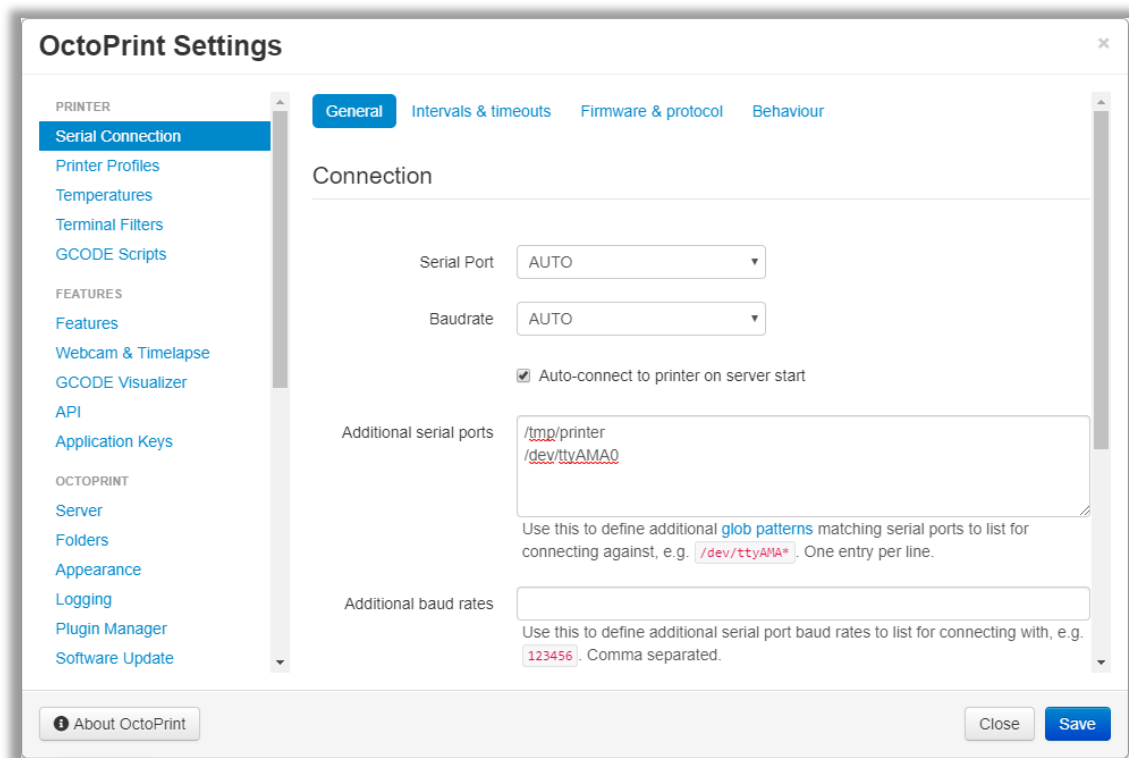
OctoPrint Settings

×

PRINTER

Serial Connection

Printer Profiles

Temperatures

Terminal Filters

GCODE Scripts

FEATURES

Features

Webcam & Timelapse

GCODE Visualizer

API

Application Keys

OCTOPRINT

Server

Folders

Appearance

Logging

Plugin Manager

Software Update

General

Intervals & timeouts

Firmware & protocol

Behaviour

Connection

Serial Port AUTO

Baudrate AUTO

Auto-connect to printer on server start

Additional serial ports /tmp/printer
/dev/ttyAMA0

Use this to define additional glob patterns matching serial ports to list for connecting against, e.g. /dev/ttyAMA*. One entry per line.

Additional baud rates

Use this to define additional serial port baud rates to list for connecting with, e.g. 123456. Comma separated.

About OctoPrint

Close

Save